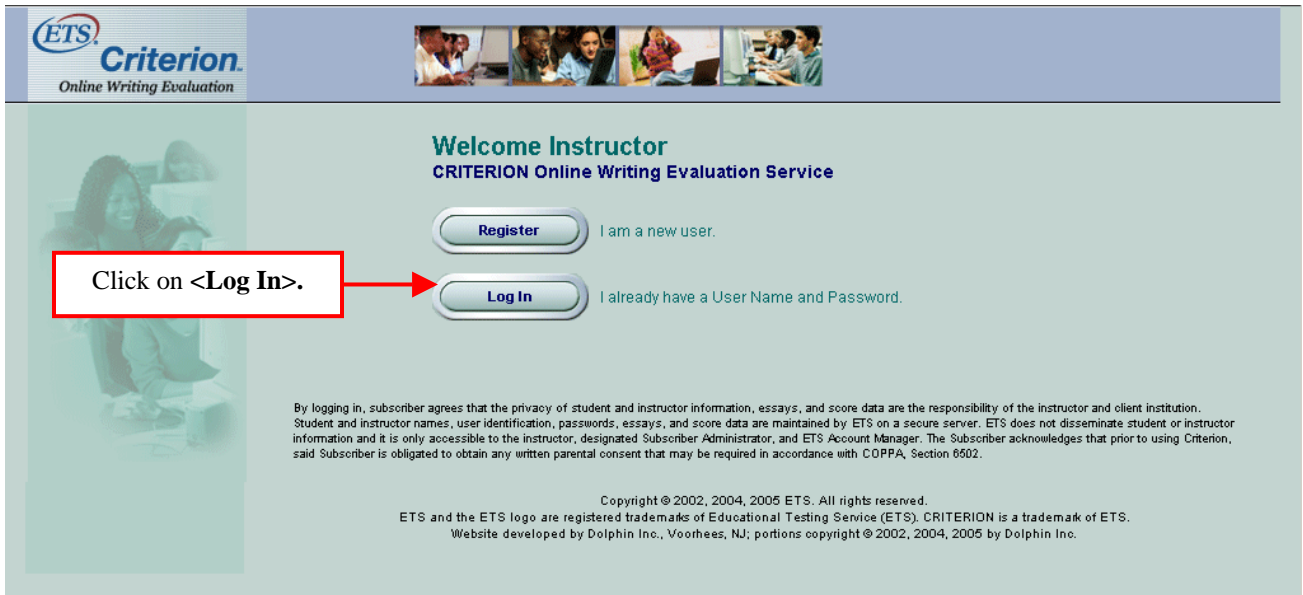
ETS Criterion Online Writing Evaluation

Welcome Instructor
CRITERION Online Writing Evaluation Service

Register I am a new user.

Click on <Log In>.

Log In I already have a User Name and Password.

By logging in, subscriber agrees that the privacy of student and instructor information, essays, and score data are the responsibility of the instructor and client institution. Student and instructor names, user identification, passwords, essays, and score data are maintained by ETS on a secure server. ETS does not disseminate student or instructor information and it is only accessible to the instructor, designated Subscriber Administrator, and ETS Account Manager. The Subscriber acknowledges that prior to using Criterion, said Subscriber is obligated to obtain any written parental consent that may be required in accordance with COPPA, Section 6502.

Copyright © 2002, 2004, 2005 ETS. All rights reserved.
ETS and the ETS logo are registered trademarks of Educational Testing Service (ETS). CRITERION is a trademark of ETS.
Website developed by Dolphin Inc., Voorhees, NJ; portions copyright © 2002, 2004, 2005 by Dolphin Inc.